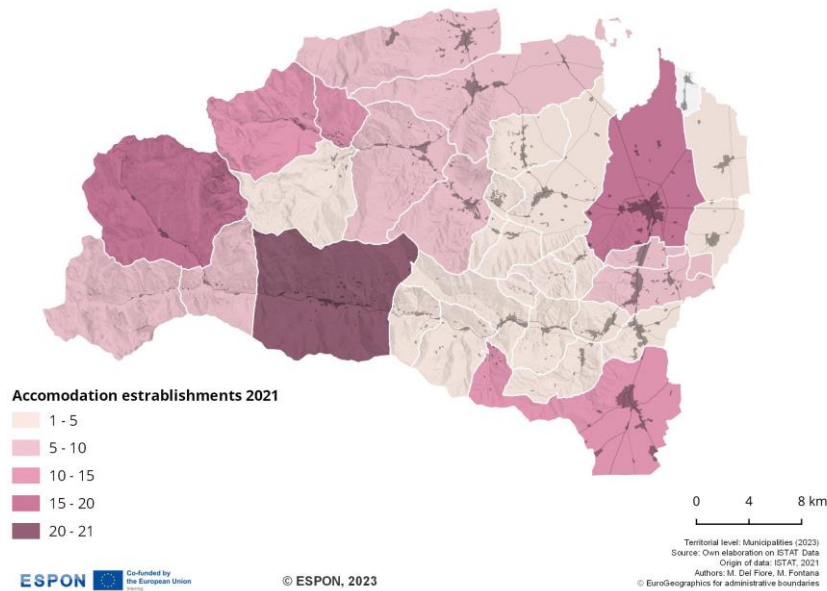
Accomodation establishments 2021

1 - 5

5 - 10

10 - 15

15 - 20

20 - 21

0 4 8 km

Territorial level: Municipalities (2023)
Source: Own elaboration on ISTAT Data
Origin of data: ISTAT, 2021
Authors: M. Del Fiore, M. Fontana
© EuroGeographics for administrative boundaries

ESPON Co-funded by the European Union Interreg

© ESPON, 2023